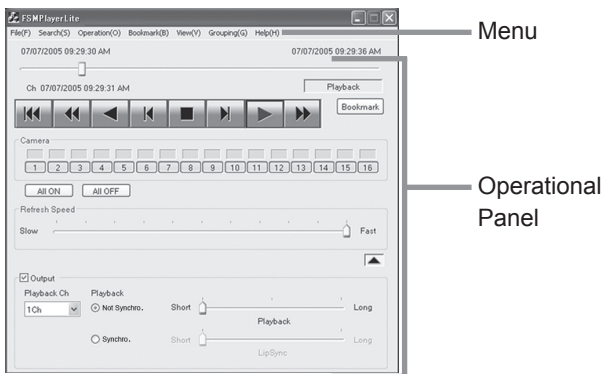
FSMPlayerLite

File(F) Search(S) Operation(O) Bookmark(B) View(V) Grouping(G) Help(H)

Menu

07/07/2005 09:29:30 AM

07/07/2005 09:29:36 AM

Ch 07/07/2005 09:29:31 AM

Playback

Bookmark

Camera

1 2 3 4 5 6 7 8 9 10 11 12 13 14 15 16

All ON All OFF

Refresh Speed

Slow

Fast

Operational Panel

Output

Playback Ch

1Ch

Playback

Not Synchro.

Short

Long

Playback

Synchro.

Short

Long

LipSync